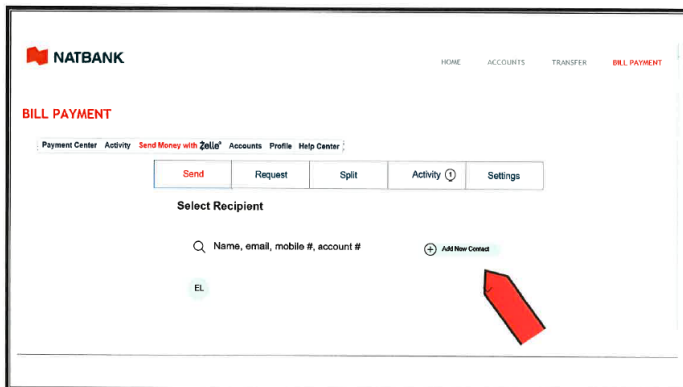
NATBANK

HOME ACCOUNTS TRANSFER BILL PAYMENT

BILL PAYMENT

Payment Center Activity Send Money with Zelle® Accounts Profile Help Center

Send Request Split Activity 1 Settings

Select Recipient

Name, email, mobile #, account #

Add New Contact

EL